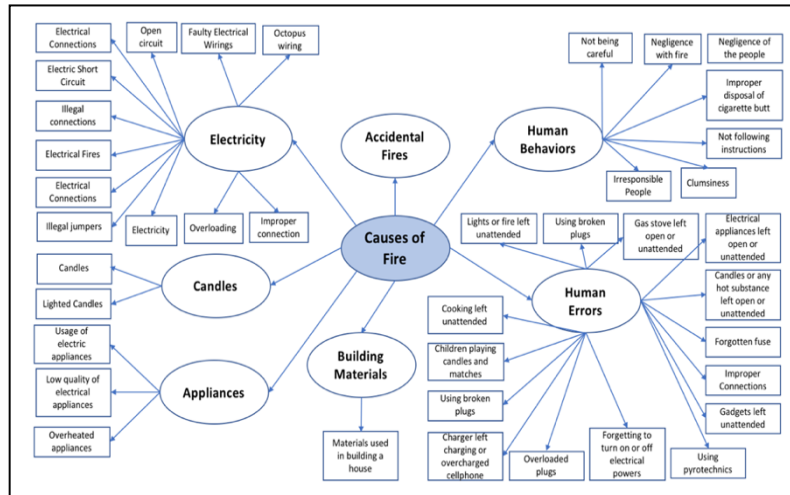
Causes of Fire

Electricity

Electrical Connections

Open circuit

Faulty Electrical Wirings

Octopus wiring

Electric Short Circuit

Illegal connections

Electrical Fires

Electrical Connections

Illegal jumpers

Electricity

Overloading

Improper connection

Accidental Fires

Human Behaviors

Not being careful

Negligence with fire

Negligence of the people

Improper disposal of cigarette butt

Not following instructions

Irresponsible People

Clumsiness

Candles

Candles

Lighted Candles

Appliances

Usage of electric appliances

Low quality of electrical appliances

Overheated appliances

Building Materials

Materials used in building a house

Human Errors

Lights or fire left unattended

Using broken plugs

Gas stove left open or unattended

Electrical appliances left open or unattended

Candles or any hot substance left open or unattended

Forgotten fuse

Improper Connections

Gadgets left unattended

Using pyrotechnics

Forgetting to turn on or off electrical powers

Overloaded plugs

Charger left charging or overcharged cellphone

Using broken plugs

Children playing candles and matches

Cooking left unattended